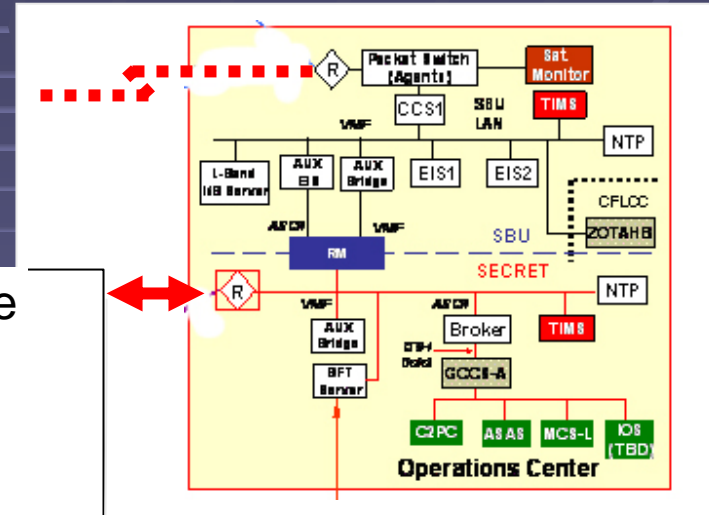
R
Packet Switch (Agents)
Sat Monitor
CCS1
SBU LAN
TIMS
VMF
NTP
L-Band IIB Server
AUX EB
AUX Bridge
EIS1
EIS2
CFLCC
ASCII
VMF
SBU
ZOTAHB
RM
e
SECRET
R
NTP
VMF
ASCII
AUX Bridge
Broker
TIMS
STP-I Data
BFT Server
GCCS-A
C2PC
ASAS
MCS-L
IOS (TBD)
Operations Center